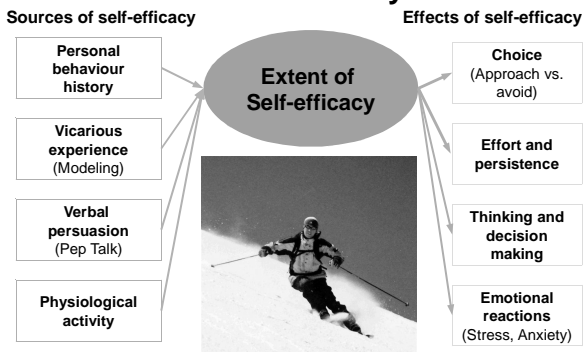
Sources of self-efficacy

Effects of self-efficacy

Personal behaviour history

Vicarious experience (Modeling)

Verbal persuasion (Pep Talk)

Physiological activity

Extent of Self-efficacy

Choice (Approach vs. avoid)

Effort and persistence

Thinking and decision making

Emotional reactions (Stress, Anxiety)